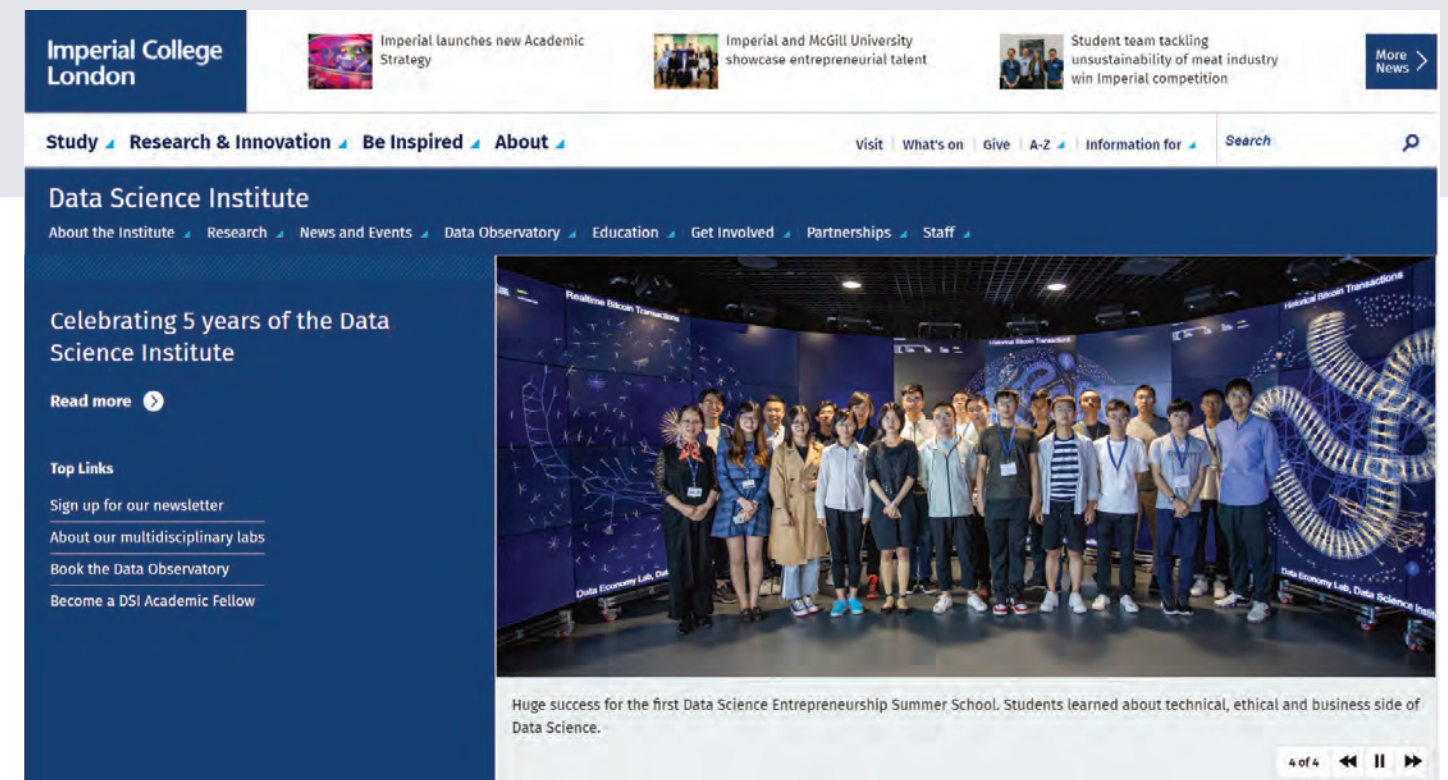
Imperial College London

Imperial launches new Academic Strategy

Imperial and McGill University showcase entrepreneurial talent

Student team tackling unsustainability of meat industry win Imperial competition

More News

Study Research & Innovation Be Inspired About

Visit | What's on | Give | A-Z | Information for

Search

Data Science Institute

About the Institute Research News and Events Data Observatory Education Get Involved Partnerships Staff

Celebrating 5 years of the Data Science Institute

Read more

Top Links

Sign up for our newsletter

About our multidisciplinary labs

Book the Data Observatory

Become a DSI Academic Fellow

Realtime Bitcoin Transactions

Historical Bitcoin Transactions

Data Economy Lab, Data Science Institute

Huge success for the first Data Science Entrepreneurship Summer School. Students learned about technical, ethical and business side of Data Science.

4 of 4